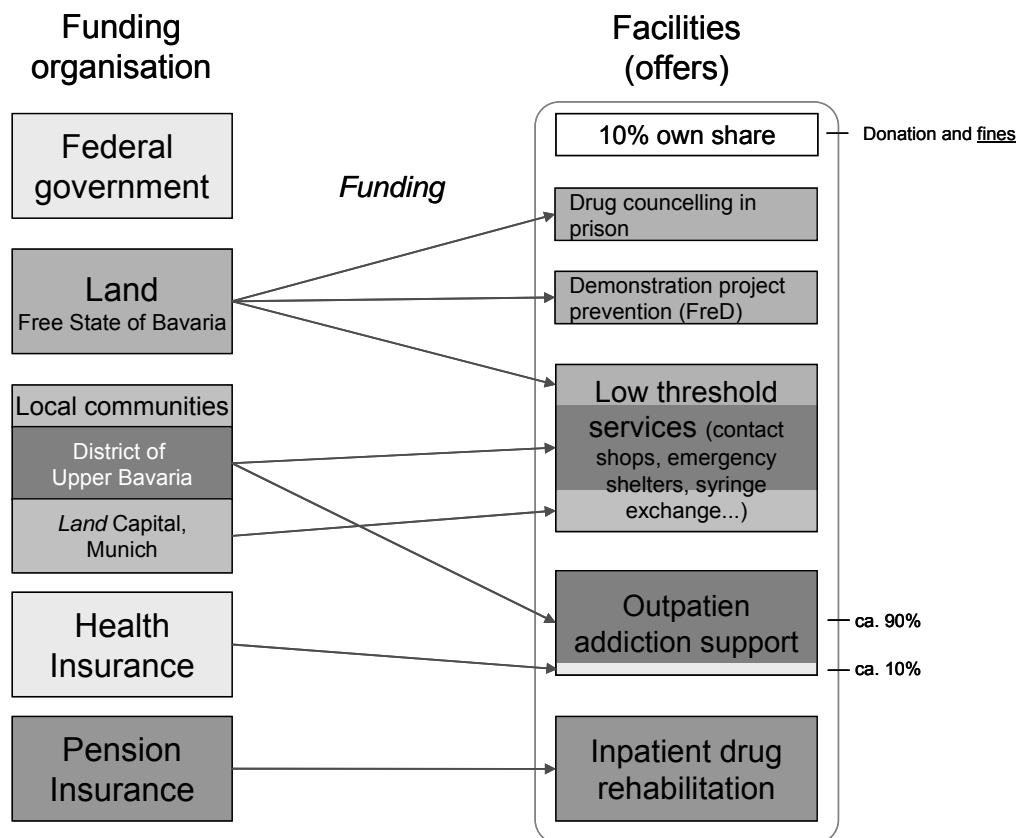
Funding organisation

Facilities (offers)

Federal government

Funding

Land
Free State of Bavaria

Local communities

District of Upper Bavaria

*Land* Capital, Munich

Health Insurance

Pension Insurance

10% own share

Donation and fines

Drug councelling in prison

Demonstration project prevention (FreD)

Low threshold services (contact shops, emergency shelters, syringe exchange...)

Outpatien addiction support

ca. 90%

ca. 10%

Inpatient drug rehabilitation